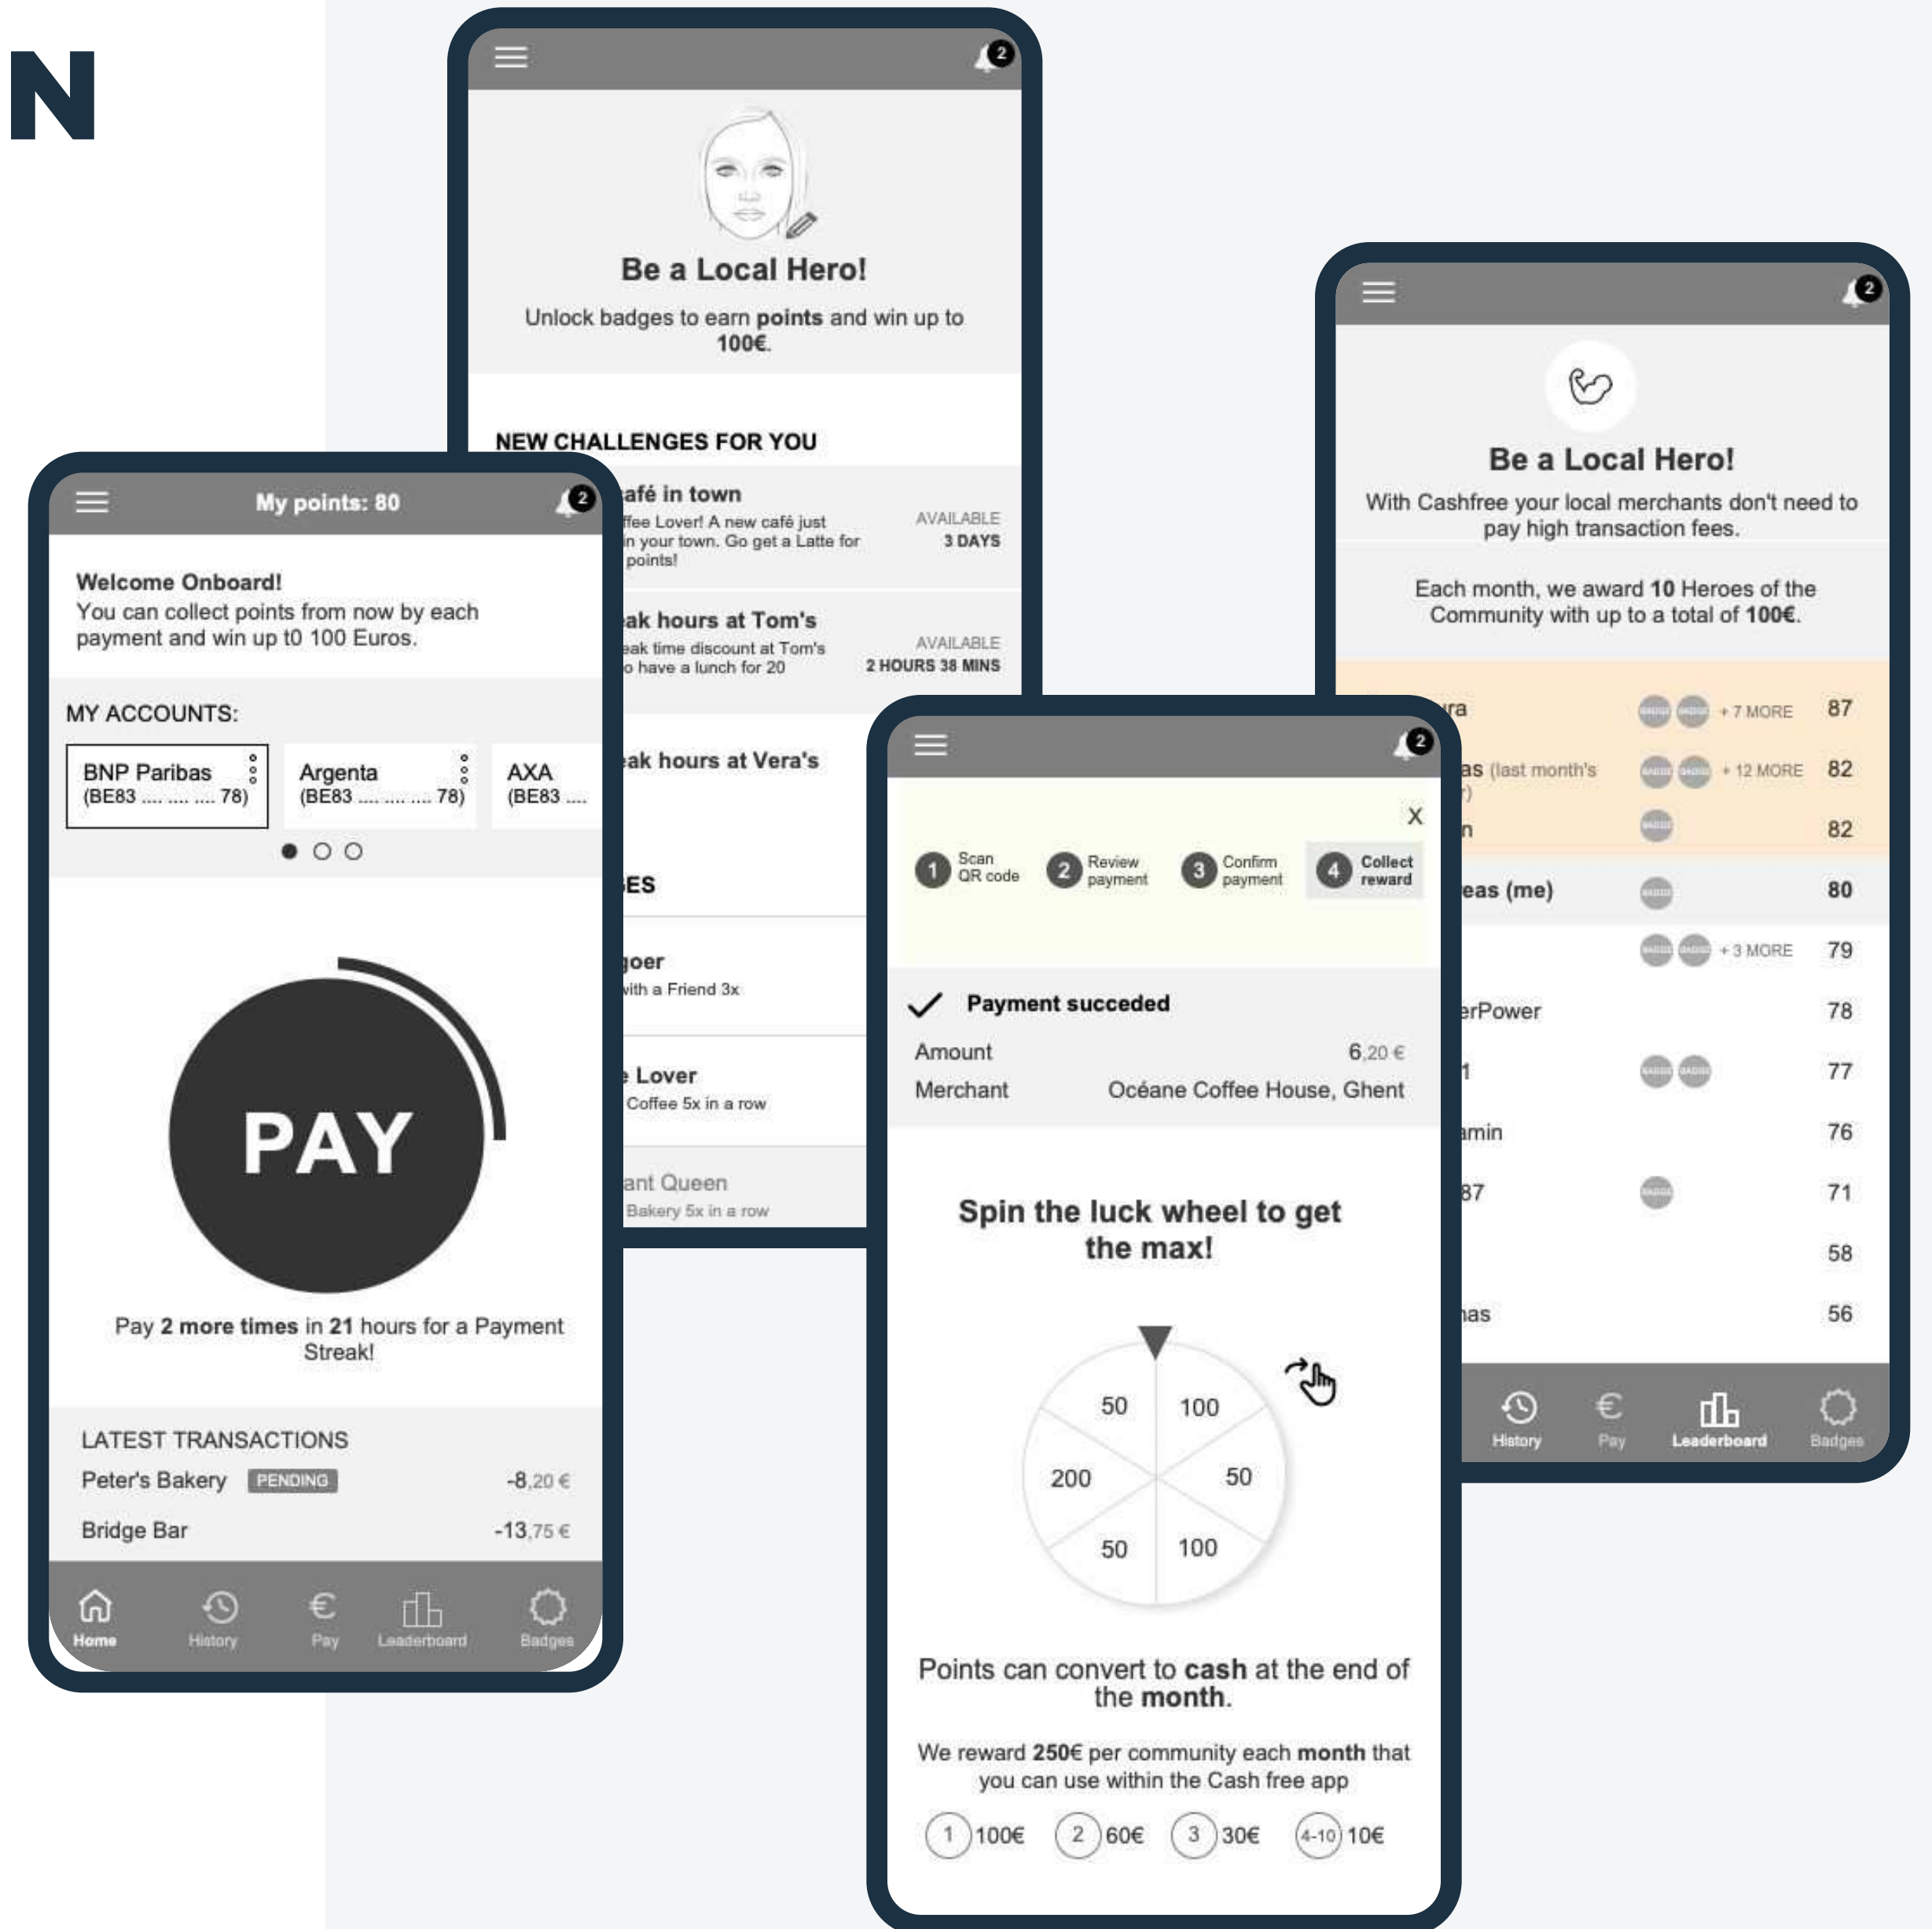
N

2

Be a Local Hero!

Unlock badges to earn **points** and win up to **100€**.

NEW CHALLENGES FOR YOU

afé in town
ffee Lover! A new café just in your town. Go get a Latte for points!
AVAILABLE
3 DAYS

ak hours at Tom's
eak time discount at Tom's o have a lunch for 20
AVAILABLE
2 HOURS 38 MINS

ak hours at Vera's

ES

goer
with a Friend 3x

e Lover
Coffee 5x in a row

ant Queen
Bakery 5x in a row

My points: 80

2

Welcome Onboard!
You can collect points from now by each payment and win up t0 100 Euros.

MY ACCOUNTS:

BNP Paribas
(BE83 .... .... .... 78)

Argenta
(BE83 .... .... .... 78)

AXA
(BE83 ....

PAY

Pay **2 more times** in **21** hours for a Payment Streak!

LATEST TRANSACTIONS
Peter's Bakery PENDING -8,20 €
Bridge Bar -13,75 €

Home History Pay Leaderboard Badges

2

X

1 Scan QR code
2 Review payment
3 Confirm payment
4 Collect reward

Payment succeded
Amount 6,20 €
Merchant Océane Coffee House, Ghent

Spin the luck wheel to get the max!

50
100
200
50
50
100

Points can convert to **cash** at the end of the **month**.

We reward **250€** per community each **month** that you can use within the Cash free app

1 100€
2 60€
3 30€
4-10 10€

2

Be a Local Hero!

With Cashfree your local merchants don't need to pay high transaction fees.

Each month, we award **10** Heroes of the Community with up to a total of **100€**.

ra + 7 MORE 87
as (last month's ) + 12 MORE 82
n 82
eas (me) 80
+ 3 MORE 79
erPower 78
1 77
amin 76
87 71
58
nas 56

History Pay Leaderboard Badges